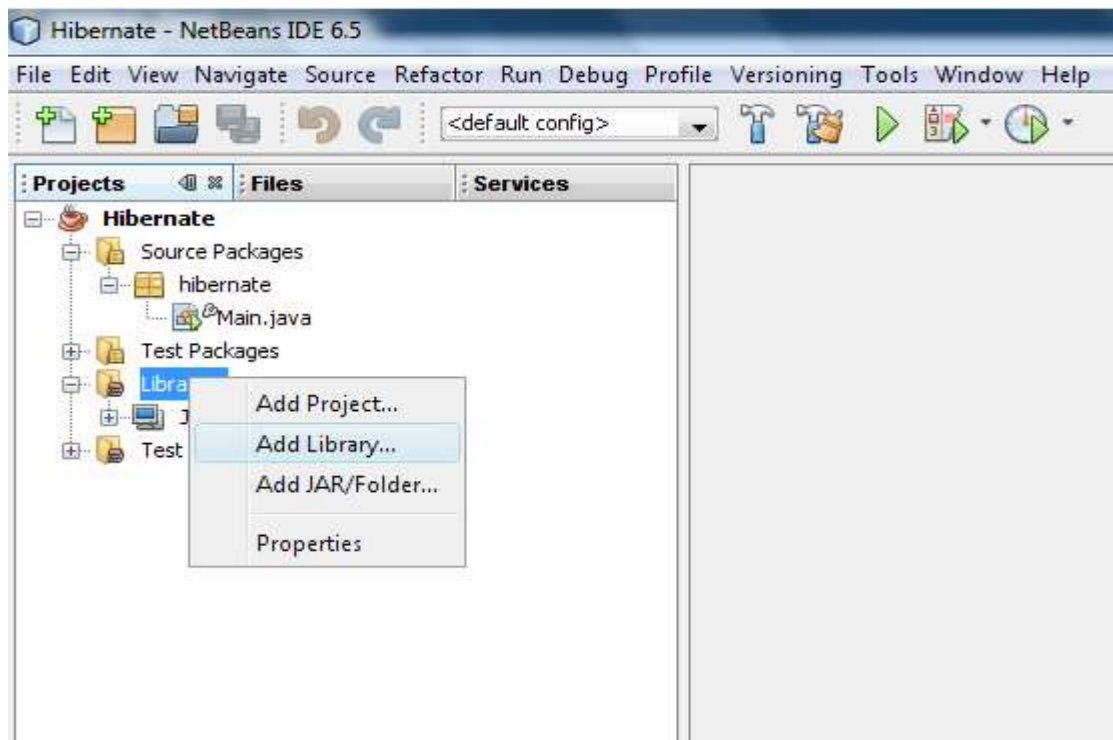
Hibernate - NetBeans IDE 6.5

File Edit View Navigate Source Refactor Run Debug Profile Versioning Tools Window Help

<default config>

Projects
Files
Services

Hibernate
Source Packages
hibernate
Main.java
Test Packages
Libra
J
Test

Add Project...
Add Library...
Add JAR/Folder...
Properties